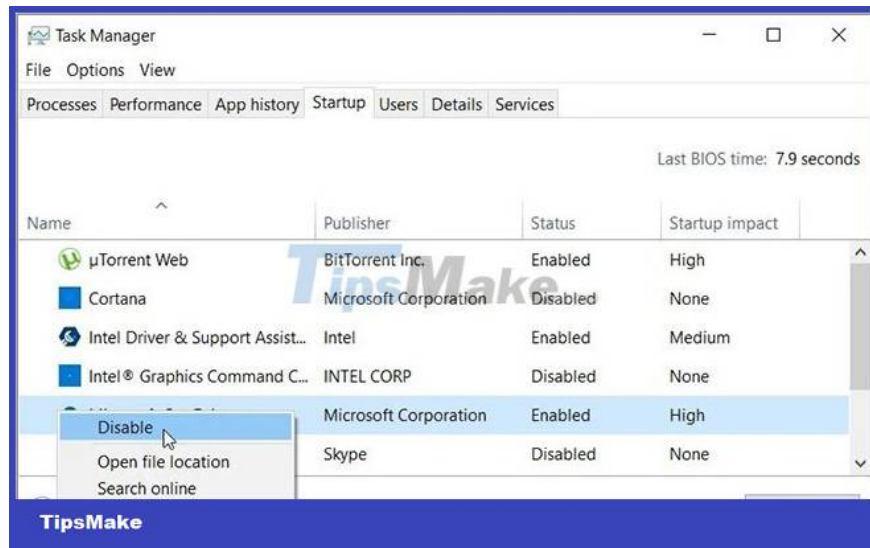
Task Manager

File Options View

Processes Performance App history Startup Users Details Services

Last BIOS time: 7.9 seconds

| Name | Publisher | Status | Startup impact |
|---|---|---|---|
| µTorrent Web | BitTorrent Inc. | Enabled | High |
| Cortana | Microsoft Corporation | Disabled | None |
| Intel Driver & Support Assist... | Intel | Enabled | Medium |
| Intel® Graphics Command C... | INTEL CORP | Disabled | None |
| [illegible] | Microsoft Corporation | Enabled | High |
| | Skype | Disabled | None |

Disable

Open file location

Search online

TipsMake

TipsMake